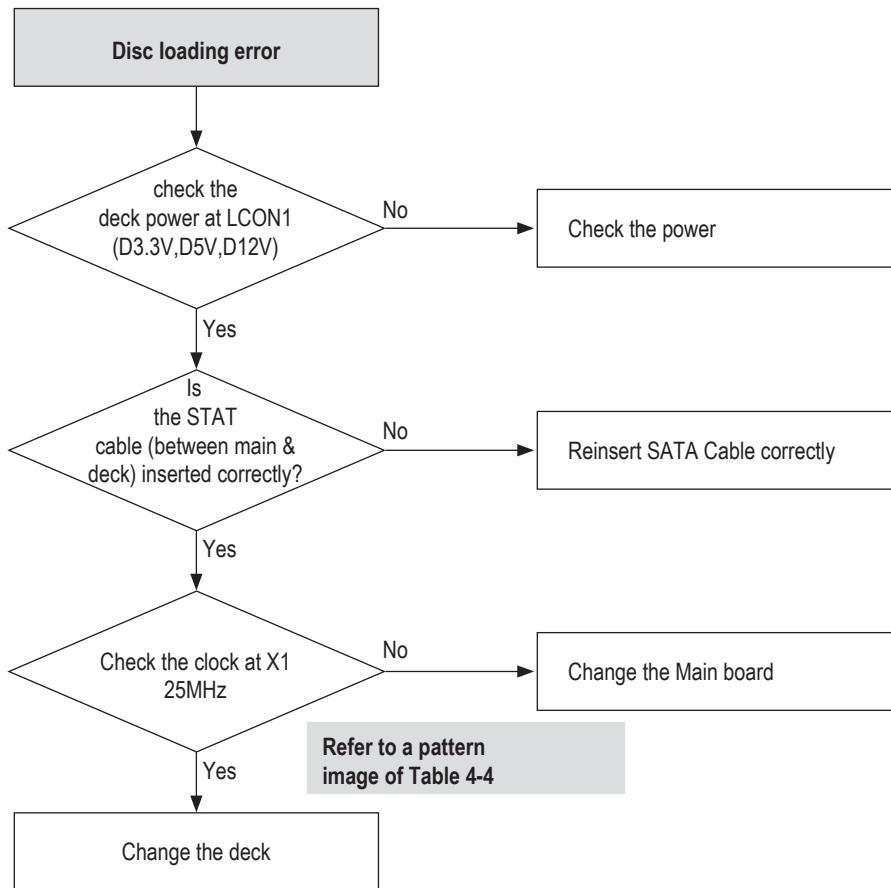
Disc loading error

check the deck power at LCON1 (D3.3V,D5V,D12V)

No

Check the power

Yes

Is the STAT cable (between main & deck) inserted correctly?

No

Reinsert SATA Cable correctly

Yes

Check the clock at X1 25MHz

No

Change the Main board

Refer to a pattern image of Table 4-4

Yes

Change the deck